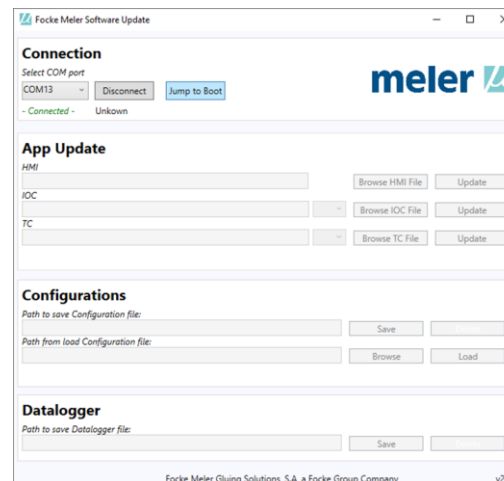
Focke Meler Software Update

Connection
Select COM port
COM13
Disconnect
Jump to Boot
- Connected -
Unkown

meler

App Update
HMI
Browse HMI File
Update
IOC
Browse IOC File
Update
TC
Browse TC File
Update

Configurations
Path to save Configuration file:
Save
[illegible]
Path from load Configuration file:
Browse
Load

Datalogger
Path to save Datalogger file:
Save
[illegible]

Focke Meler Gluing Solutions, S.A. a Focke Group Company
v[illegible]